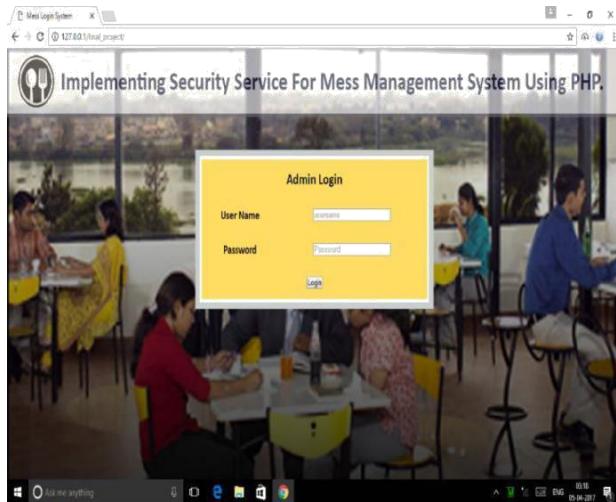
Mess Login System

127.0.0.1/final_project/

Implementing Security Service For Mess Management System Using PHP.

Admin Login

User Name

username

Password

Password

Login

Ask me anything

ENG

05:18
05-04-2017